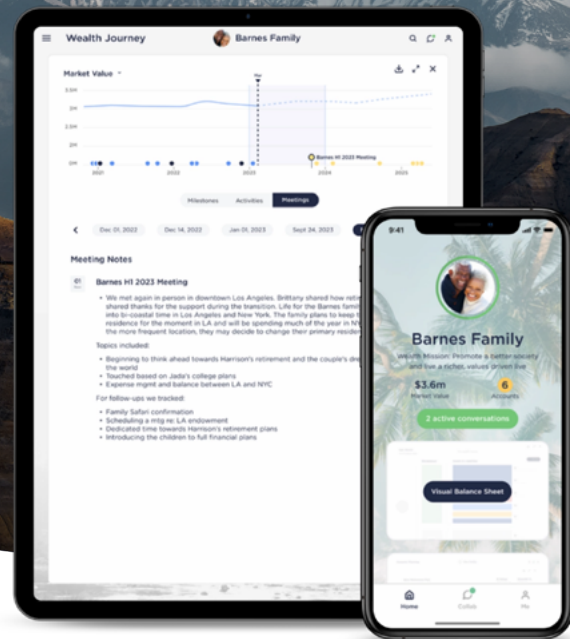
Wealth Journey

Barnes Family

Market Value

3.5M

3M

2.5M

2M

1.5M

2021

2022

2023

2024

2025

Barnes H1 2023 Meeting

Milestones

Activities

Meetings

Dec 01, 2022

Dec 14, 2022

Jan 01, 2023

Sept 24, 2023

Meeting Notes

Barnes H1 2023 Meeting

• We met again in-person in downtown Los Angeles. Brittany shared how reti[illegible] shared thanks for the support during the transition. Life for the Barnes famil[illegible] into bi-coastal time in Los Angeles and New York. The family plans to keep t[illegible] residence for the moment in LA and will be spending much of the year in N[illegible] the more frequent location, they may decide to change their primary resid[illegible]

Topics included:

• Beginning to think ahead towards Harrison's retirement and the couple's dre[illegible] the world
• Touched based on Jada's college plans
• Expense mgmt and balance between LA and NYC

For follow-ups we tracked:

• Family Safari confirmation
• Scheduling a mtg re: LA endowment
• Dedicated time towards Harrison's retirement plans
• Introducing the children to full financial plans

9:41

Barnes Family

Wealth Mission: Promote a better society and live a richer, values driven live

$3.6m
Market Value

6
Accounts

2 active conversations

Visual Balance Sheet

Home

Collab

Me